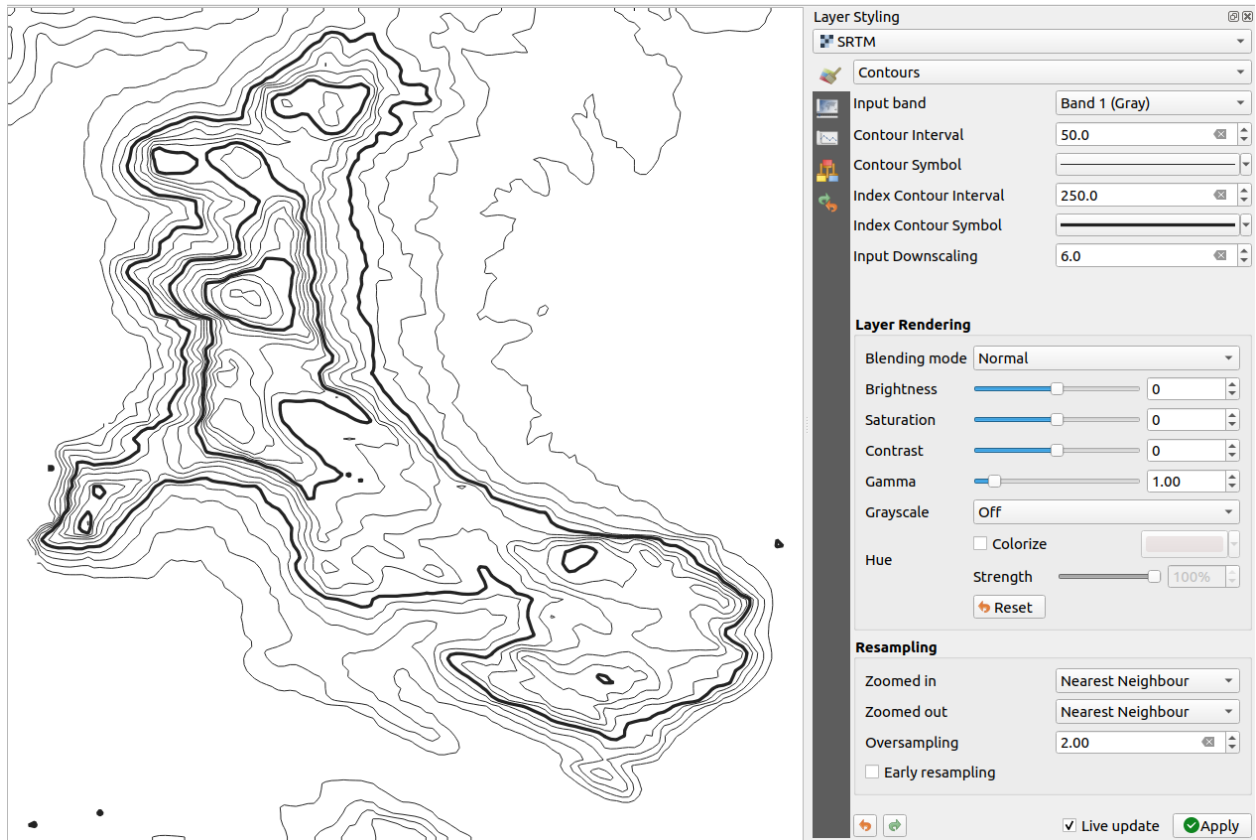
Layer Styling

SRTM

Contours

Input band Band 1 (Gray)

Contour Interval 50.0

Contour Symbol

Index Contour Interval 250.0

Index Contour Symbol

Input Downscaling 6.0

Layer Rendering

Blending mode Normal

Brightness 0

Saturation 0

Contrast 0

Gamma 1.00

Grayscale Off

Hue Colorize

Strength 100%

Reset

Resampling

Zoomed in Nearest Neighbour

Zoomed out Nearest Neighbour

Oversampling 2.00

Early resampling

Live update Apply